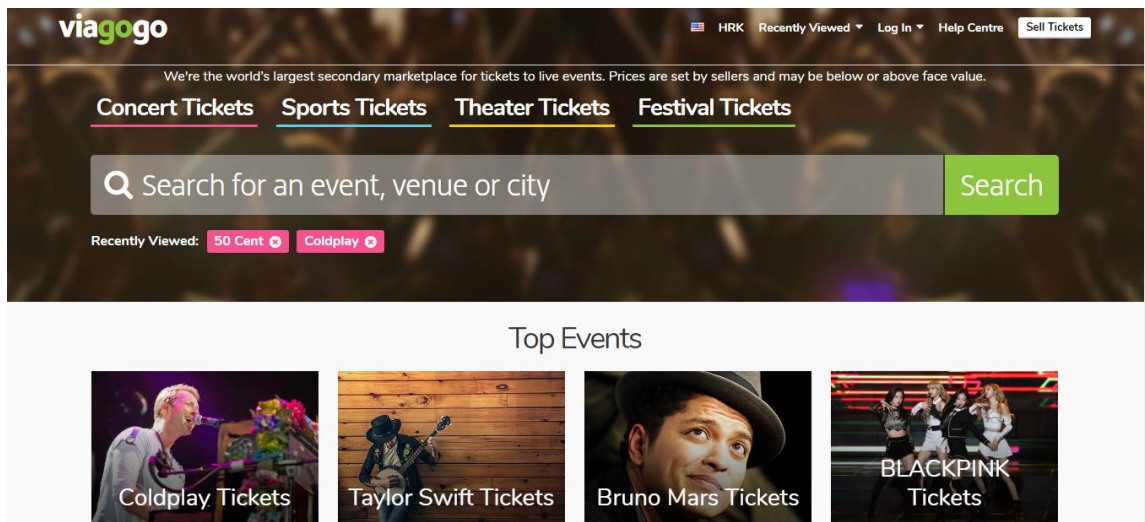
viagogo

HRK Recently Viewed Log In Help Centre Sell Tickets

We're the world's largest secondary marketplace for tickets to live events. Prices are set by sellers and may be below or above face value.

Concert Tickets Sports Tickets Theater Tickets Festival Tickets

Search for an event, venue or city

Search

Recently Viewed: 50 Cent Coldplay

Top Events

Coldplay Tickets

Taylor Swift Tickets

Bruno Mars Tickets

BLACKPINK Tickets